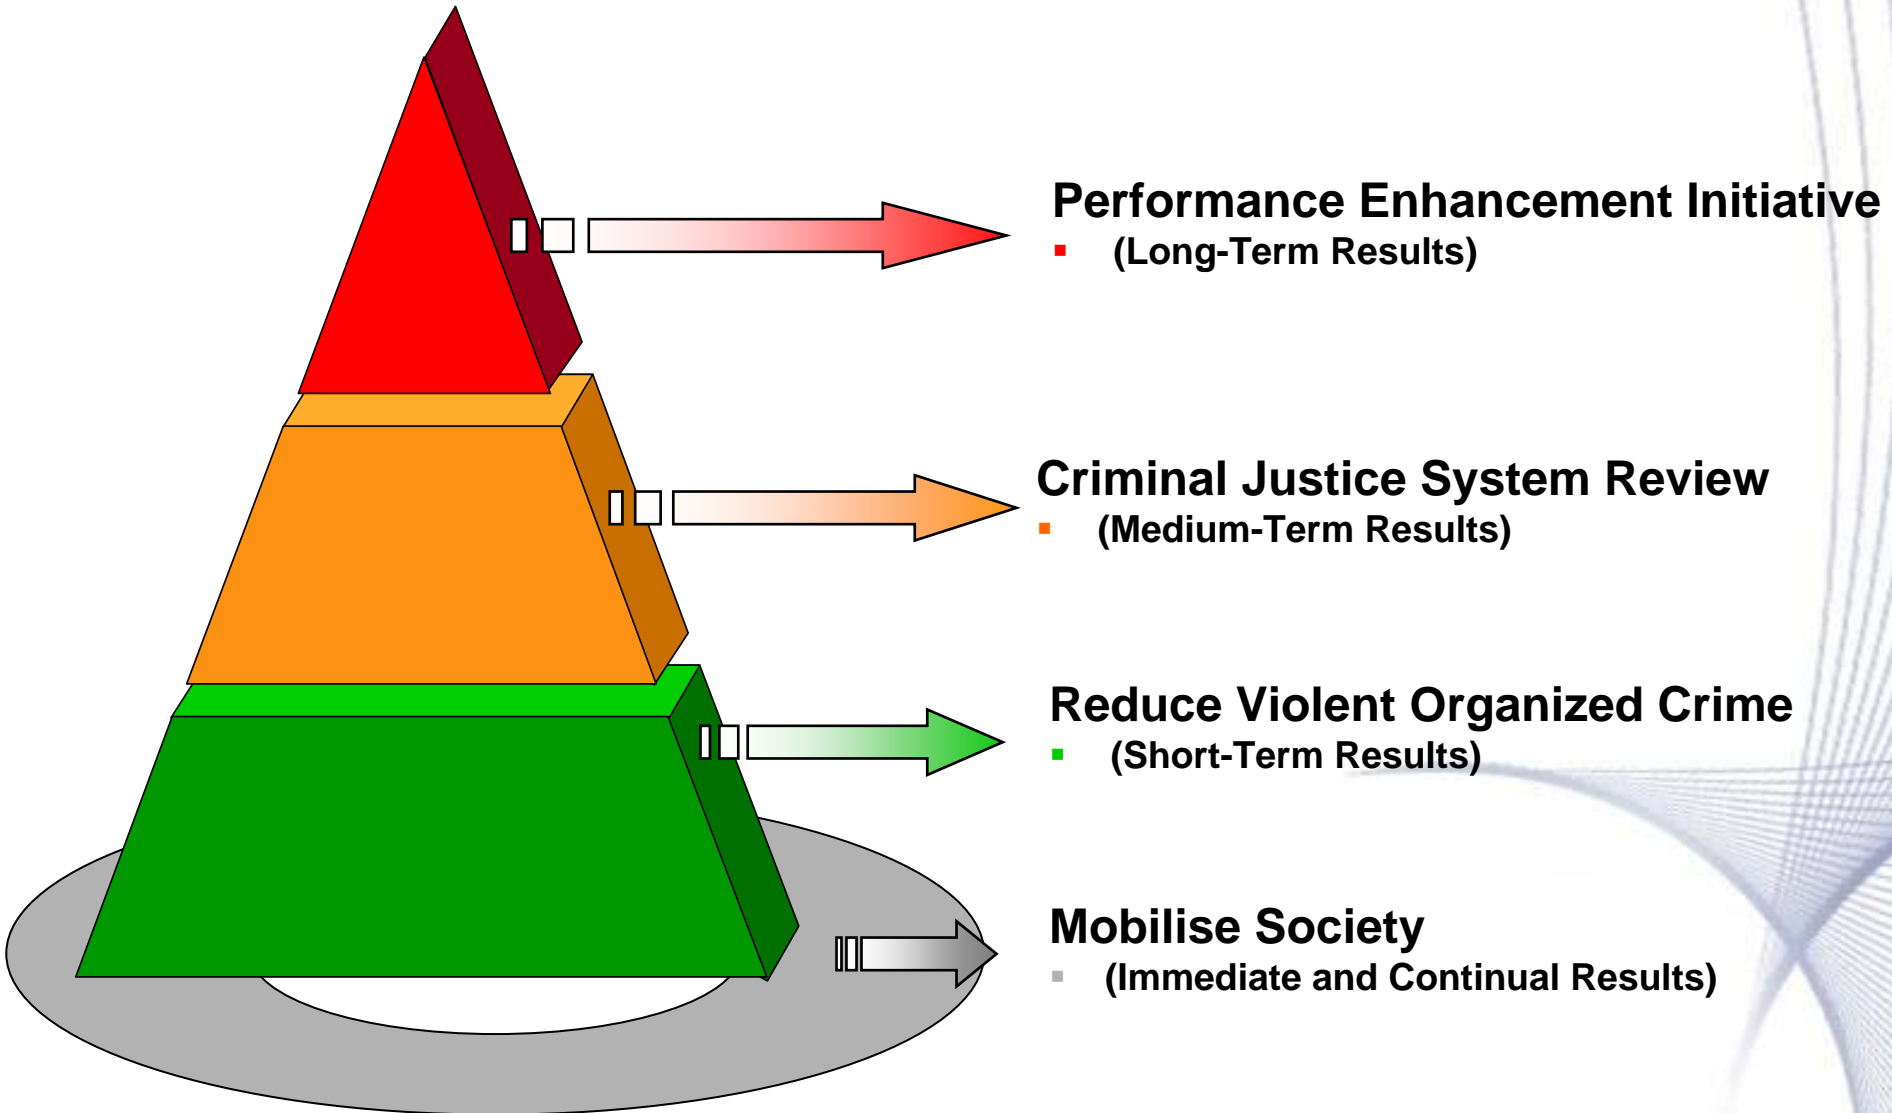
Performance Enhancement Initiative
- (Long-Term Results)

Criminal Justice System Review
- (Medium-Term Results)

Reduce Violent Organized Crime
- (Short-Term Results)

Mobilise Society
- (Immediate and Continual Results)